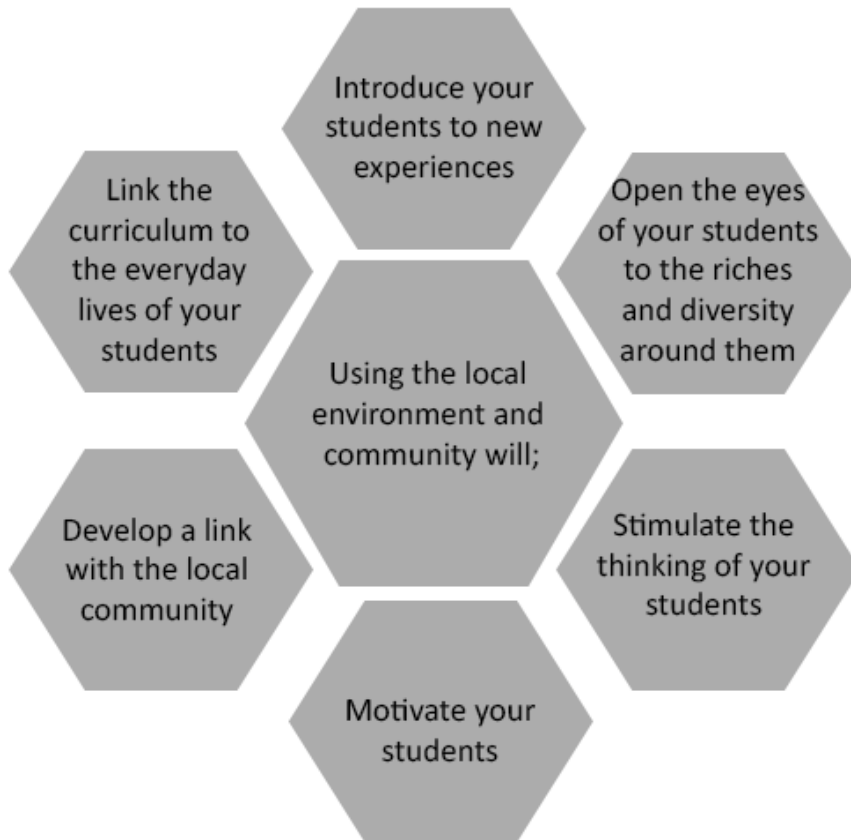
Introduce your students to new experiences

Link the curriculum to the everyday lives of your students

Open the eyes of your students to the riches and diversity around them

Using the local environment and community will;

Develop a link with the local community

Stimulate the thinking of your students

Motivate your students